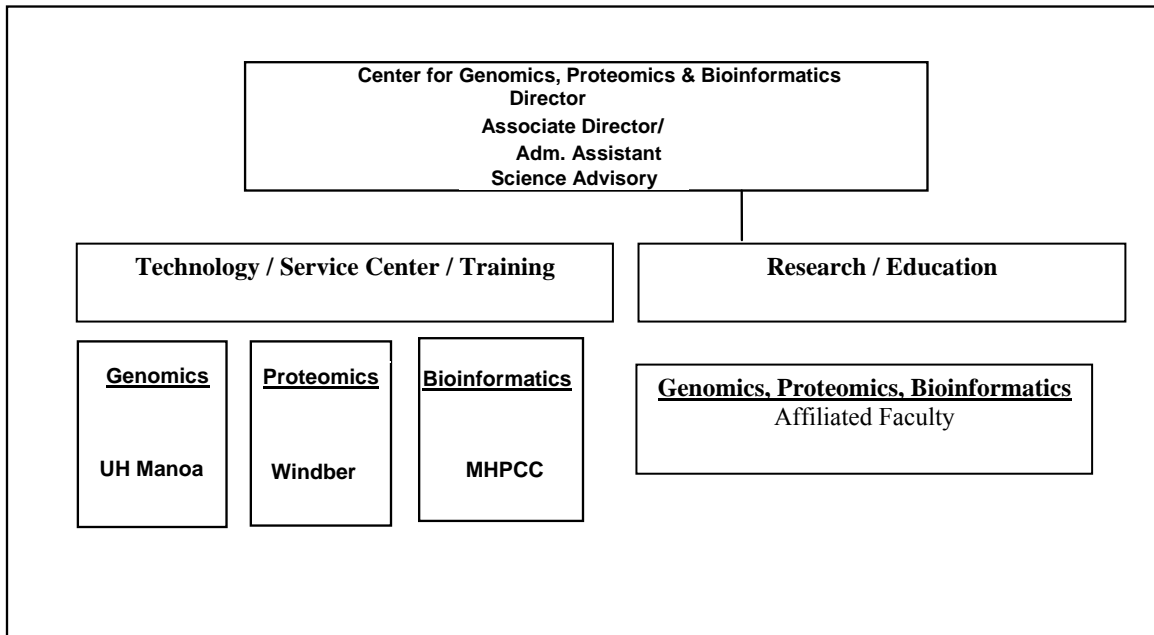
Center for Genomics, Proteomics & Bioinformatics
Director
Associate Director/
Adm. Assistant
Science Advisory

Technology / Service Center / Training

Research / Education

Genomics

UH Manoa

Proteomics

Windber

Bioinformatics

MHPCC

Genomics, Proteomics, Bioinformatics
Affiliated Faculty